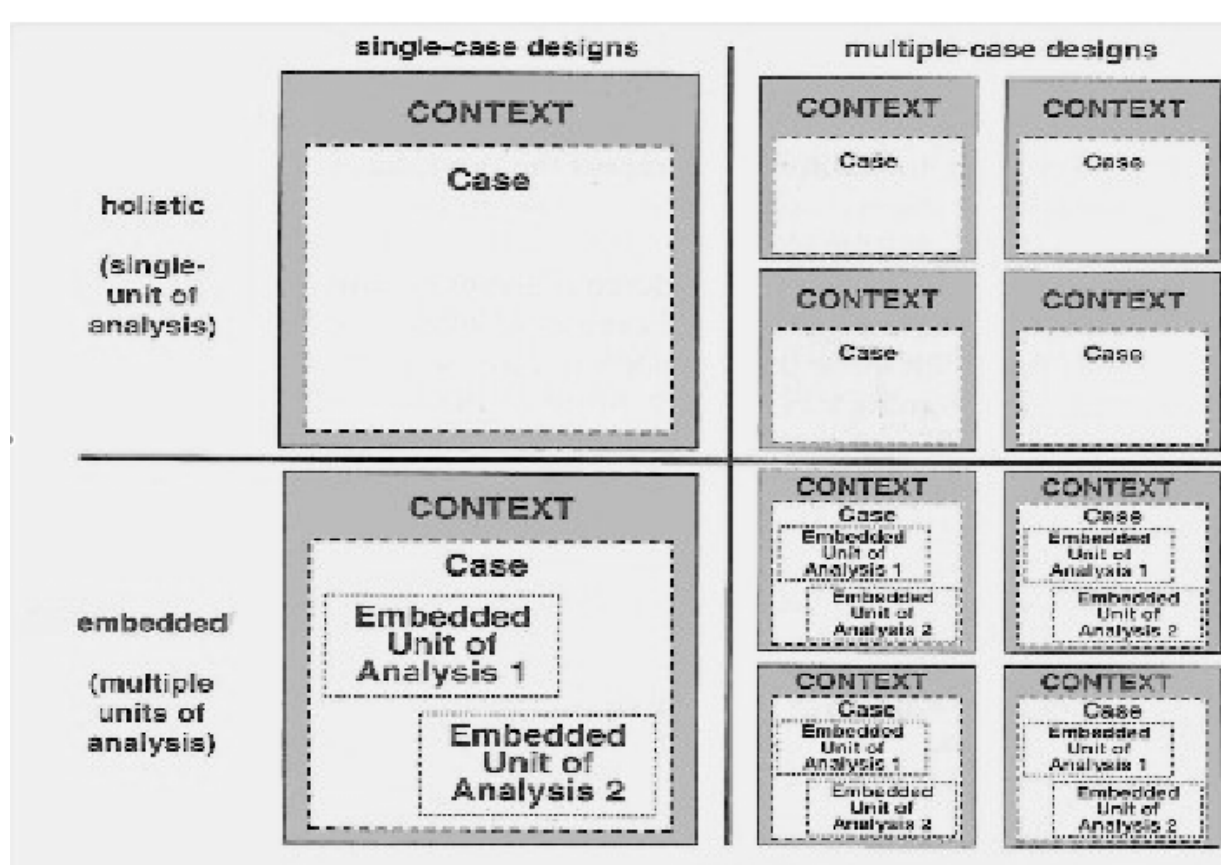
single-case designs

multiple-case designs

holistic

(single-unit of analysis)

CONTEXT

Case

CONTEXT

Case

CONTEXT

Case

CONTEXT

Case

CONTEXT

Case

embedded

(multiple units of analysis)

CONTEXT

Case

Embedded Unit of Analysis 1

Embedded Unit of Analysis 2

CONTEXT

Case

Embedded Unit of Analysis 1

Embedded Unit of Analysis 2

CONTEXT

Case

Embedded Unit of Analysis 1

Embedded Unit of Analysis 2

CONTEXT

Case

Embedded Unit of Analysis 1

Embedded Unit of Analysis 2

CONTEXT

Case

Embedded Unit of Analysis 1

Embedded Unit of Analysis 2